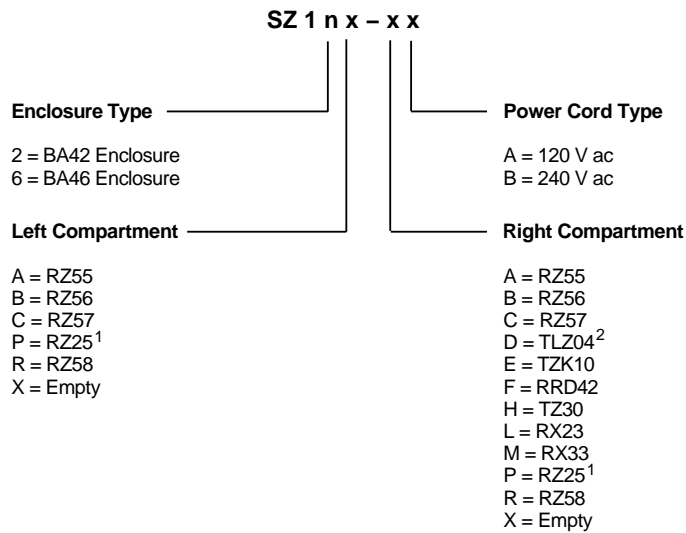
SZ 1 n x – x x

Enclosure Type

2 = BA42 Enclosure
6 = BA46 Enclosure

Left Compartment

A = RZ55
B = RZ56
C = RZ57
P = RZ25$^1$
R = RZ58
X = Empty

Power Cord Type

A = 120 V ac
B = 240 V ac

Right Compartment

A = RZ55
B = RZ56
C = RZ57
D = TLZ04$^2$
E = TZK10
F = RRD42
H = TZ30
L = RX23
M = RX33
P = RZ25$^1$
R = RZ58
X = Empty